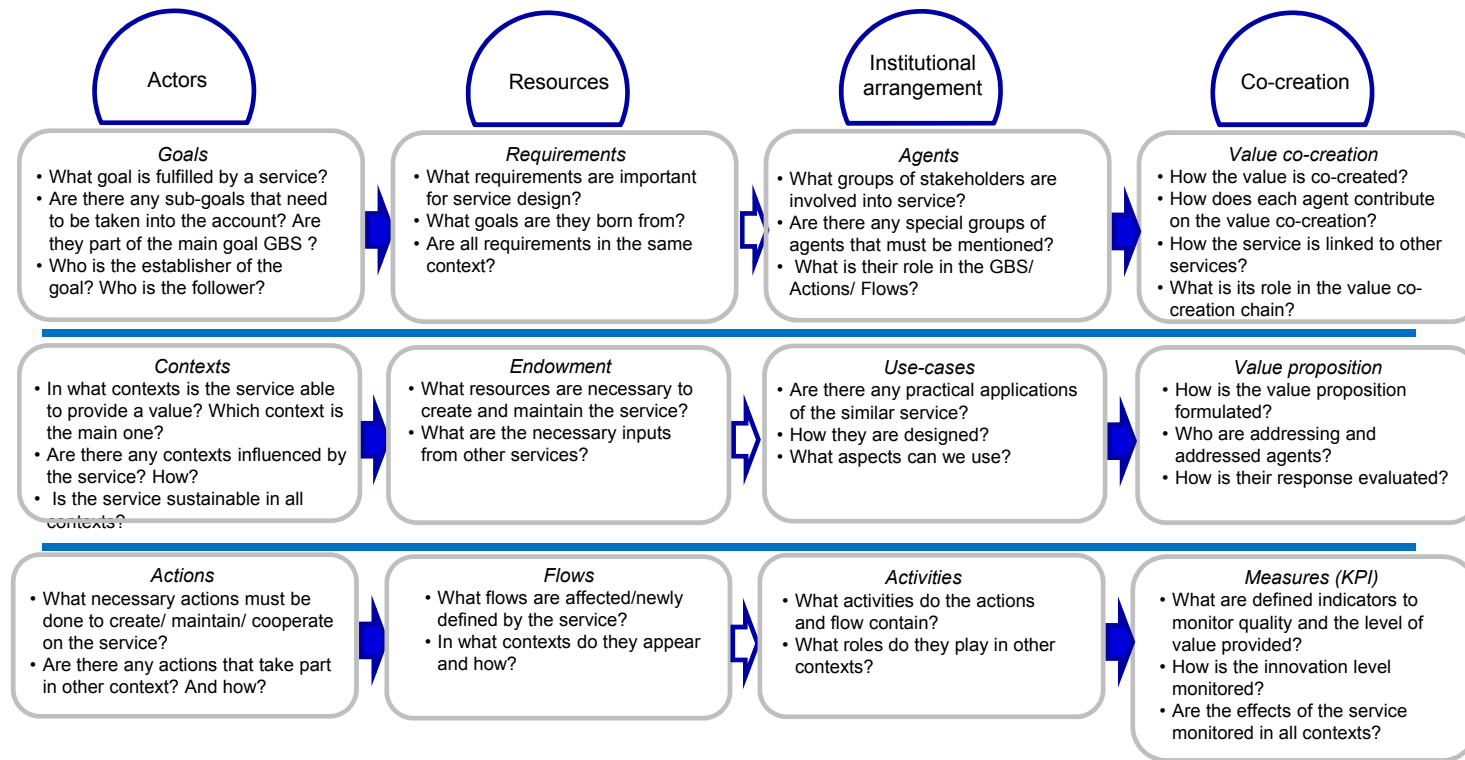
Actors

Resources

Institutional arrangement

Co-creation

Goals
• What goal is fulfilled by a service?
• Are there any sub-goals that need to be taken into the account? Are they part of the main goal GBS ?
• Who is the establisher of the goal? Who is the follower?

Requirements
• What requirements are important for service design?
• What goals are they born from?
• Are all requirements in the same context?

Agents
• What groups of stakeholders are involved into service?
• Are there any special groups of agents that must be mentioned?
• What is their role in the GBS/ Actions/ Flows?

Value co-creation
• How the value is co-created?
• How does each agent contribute on the value co-creation?
• How the service is linked to other services?
• What is its role in the value co-creation chain?

Contexts
• In what contexts is the service able to provide a value? Which context is the main one?
• Are there any contexts influenced by the service? How?
• Is the service sustainable in all contexts?

Endowment
• What resources are necessary to create and maintain the service?
• What are the necessary inputs from other services?

Use-cases
• Are there any practical applications of the similar service?
• How they are designed?
• What aspects can we use?

Value proposition
• How is the value proposition formulated?
• Who are addressing and addressed agents?
• How is their response evaluated?

Actions
• What necessary actions must be done to create/ maintain/ cooperate on the service?
• Are there any actions that take part in other context? And how?

Flows
• What flows are affected/newly defined by the service?
• In what contexts do they appear and how?

Activities
• What activities do the actions and flow contain?
• What roles do they play in other contexts?

Measures (KPI)
• What are defined indicators to monitor quality and the level of value provided?
• How is the innovation level monitored?
• Are the effects of the service monitored in all contexts?